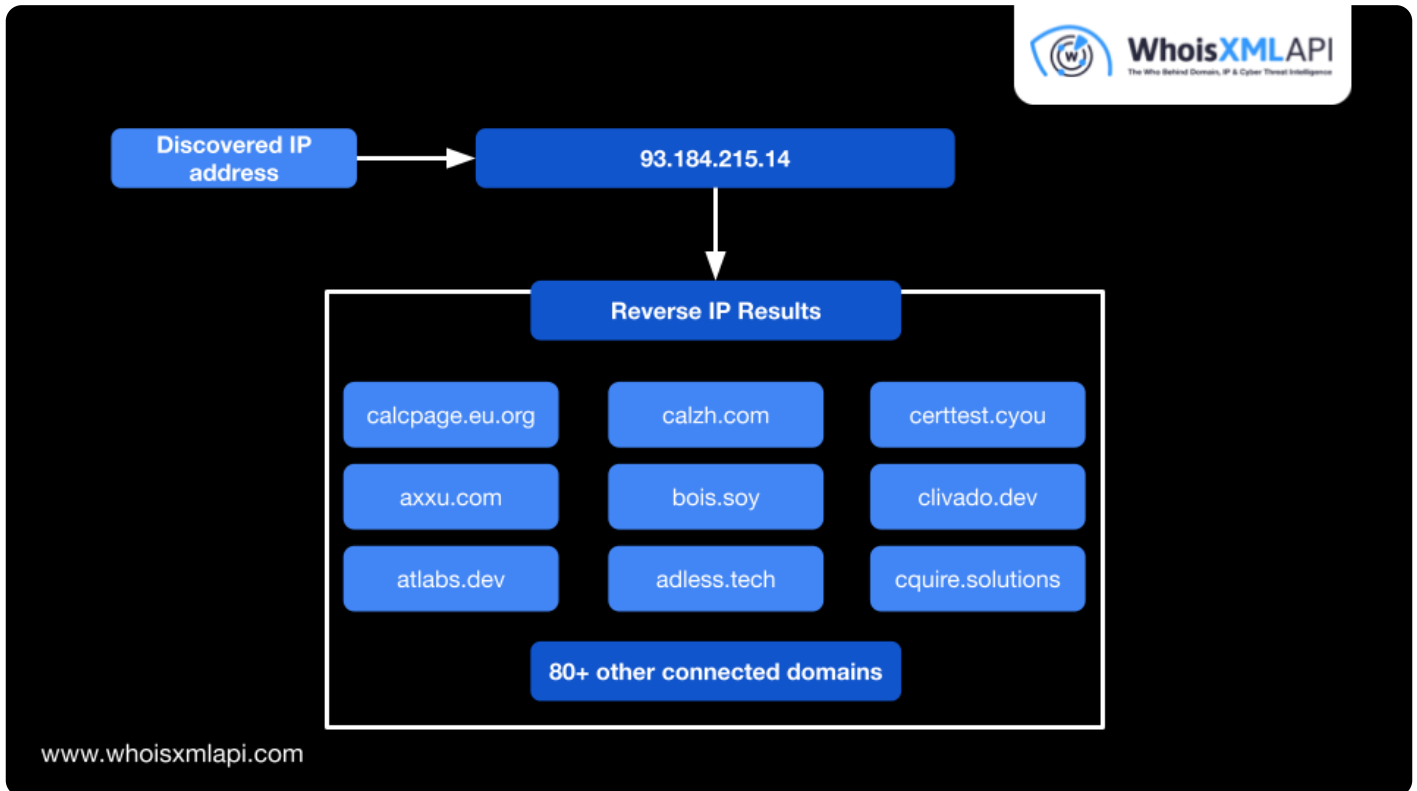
WhoisXMLAPI
The Who Behind Domain, IP & Cyber Threat Intelligence

Discovered IP address

93.184.215.14

Reverse IP Results

calcpage.eu.org

calzh.com

certtest.cyou

axxu.com

bois.soy

clivado.dev

atlabs.dev

adless.tech

cquire.solutions

80+ other connected domains

www.whoisxmlapi.com